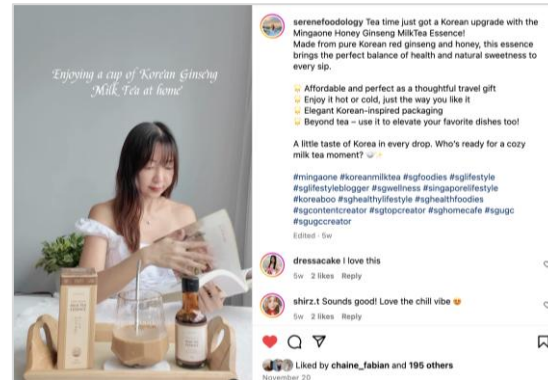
Enjoying a cup of Korean Ginseng Milk Tea at home

serenefoodology Tea time just got a Korean upgrade with the Mingaone Honey Ginseng MilkTea Essence!
Made from pure Korean red ginseng and honey, this essence brings the perfect balance of health and natural sweetness to every sip.

🍯 Affordable and perfect as a thoughtful travel gift
🍯 Enjoy it hot or cold, just the way you like it
🍯 Elegant Korean-inspired packaging
🍯 Beyond tea – use it to elevate your favorite dishes too!

A little taste of Korea in every drop. Who's ready for a cozy milk tea moment? 🍵✨

#mingaone #koreanmilktea #sgfoodies #sglifestyle #sglifestyleblogger #sgwellness #singaporelifestyle #koreaboo #sghealthylifestyle #sghealthfoodies #sgcontentcreator #sgtopcreator #sghomecafe #sgugc #sgugccreator

Edited · 5w

dressacake I love this
5w 2 likes Reply

shirz.t Sounds good! Love the chill vibe 😍
5w 2 likes Reply

Liked by chaine_fabian and 195 others
November 20